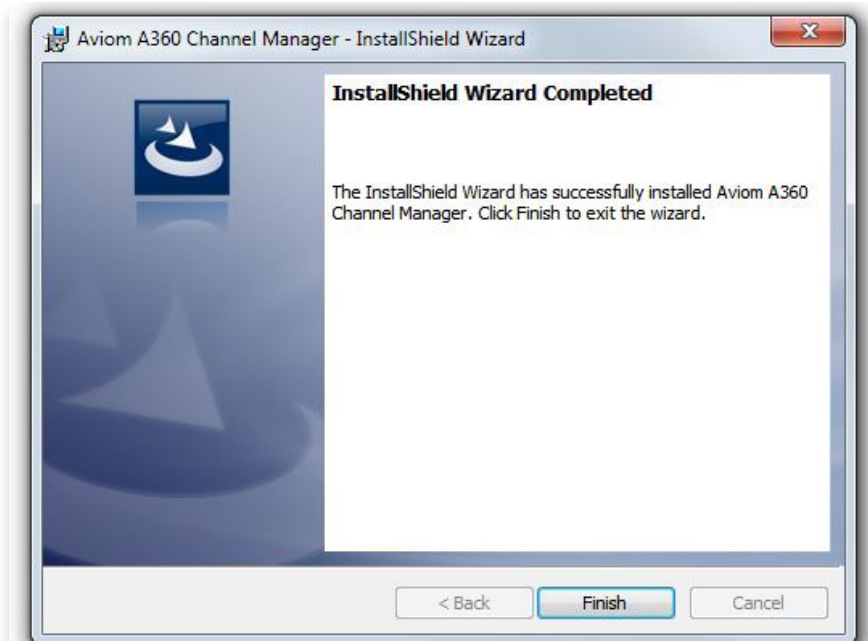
Aviom A360 Channel Manager - InstallShield Wizard

InstallShield Wizard Completed

The InstallShield Wizard has successfully installed Aviom A360 Channel Manager. Click Finish to exit the wizard.

< Back
Finish
Cancel